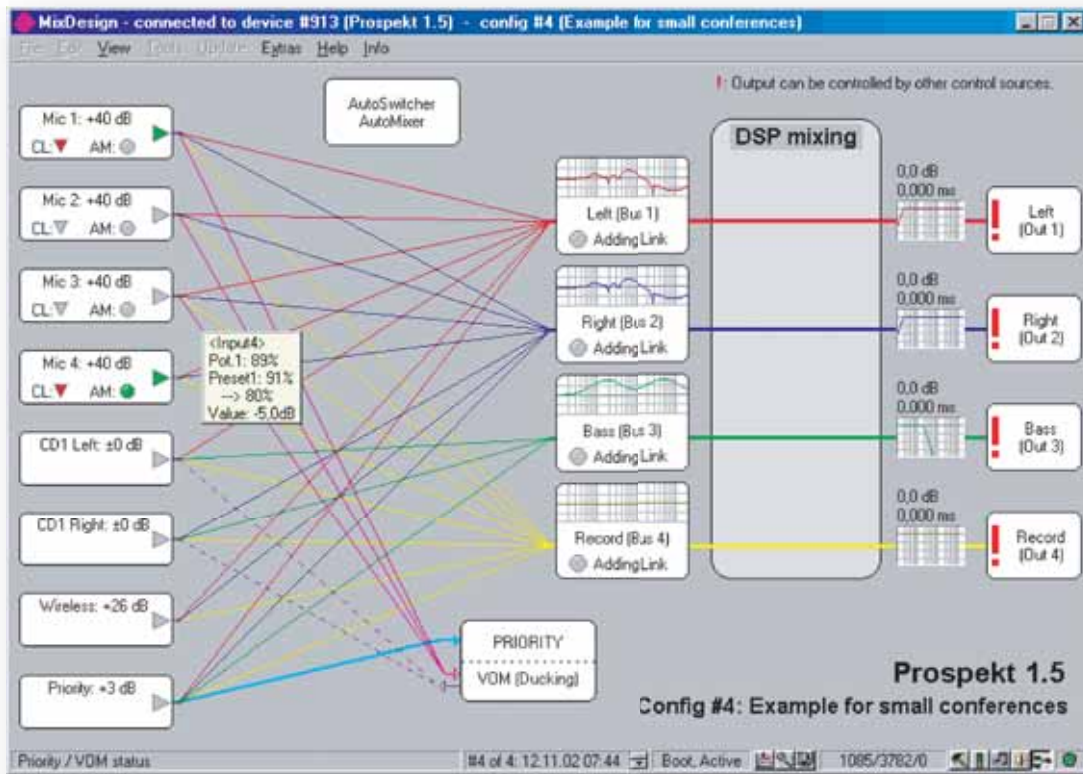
MixDesign - connected to device #913 (Prospekt 1.5) - config #4 (Example for small conferences)

File Edit View Tools Update Extras Help Info

!: Output can be controlled by other control sources.

AutoSwitcher
AutoMixer

DSP mixing

Mic 1: +40 dB
CL: AM:

Mic 2: +40 dB
CL: AM:

Mic 3: +40 dB
CL: AM:

Mic 4: +40 dB
CL: AM:

<Input4>
Pot.1: 89%
Preset1: 91%
---> 80%
Value: -5,0dB

CD1 Left: ±0 dB

CD1 Right: ±0 dB

Wireless: +26 dB

Priority: +3 dB

Left (Bus 1)
AddingLink

Right (Bus 2)
AddingLink

Bass (Bus 3)
AddingLink

Record (Bus 4)
AddingLink

0,0 dB
0,000 ms

Left
(Out 1)

0,0 dB
0,000 ms

Right
(Out 2)

0,0 dB
0,000 ms

Bass
(Out 3)

0,0 dB
0,000 ms

Record
(Out 4)

PRIORITY
VOM (Ducking)

Prospekt 1.5
Config #4: Example for small conferences

Priority / VOM status
#4 of 4: 12.11.02 07:44
Boot, Active
1085/3782/0